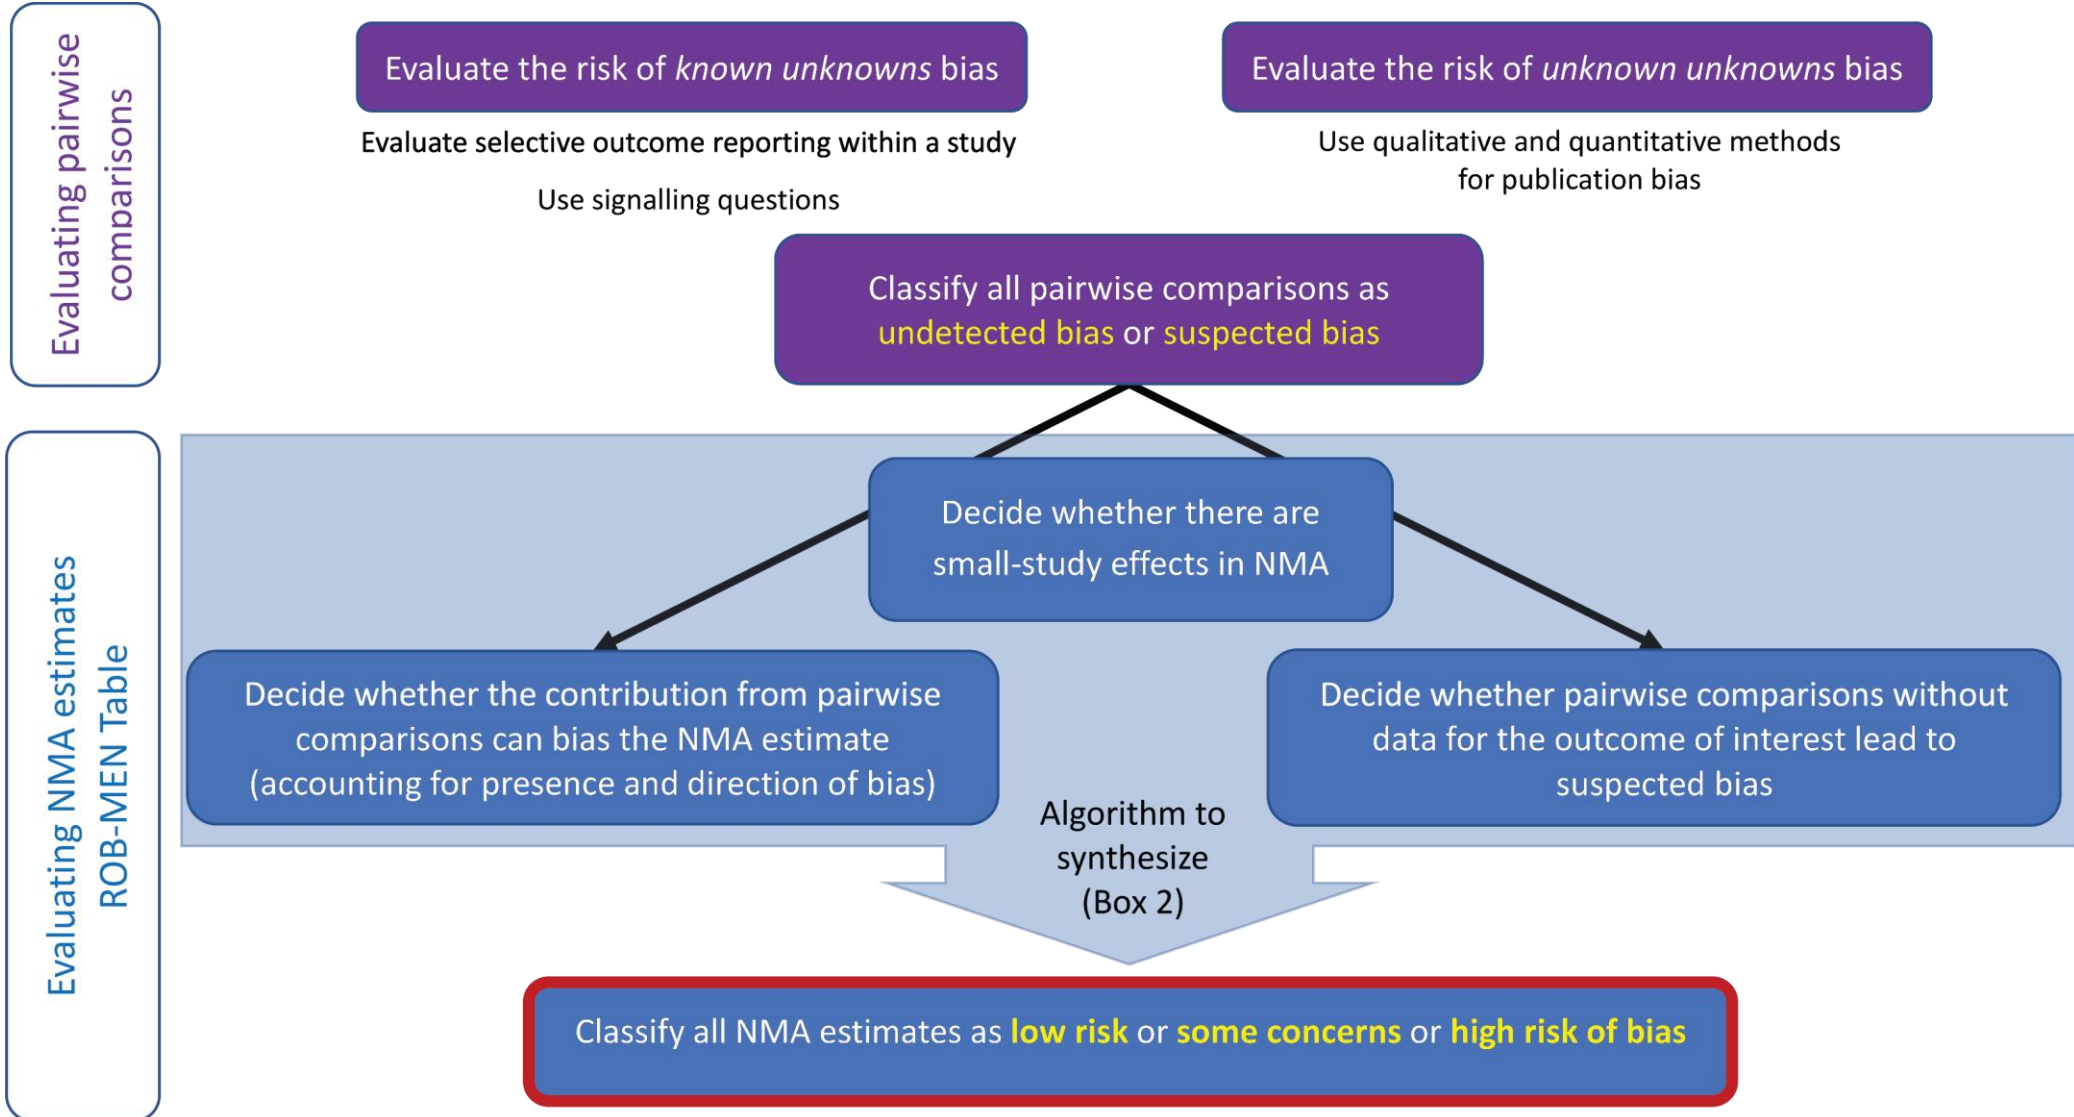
Evaluating pairwise comparisons

Evaluate the risk of *known unknowns* bias

Evaluate selective outcome reporting within a study

Use signalling questions

Evaluate the risk of *unknown unknowns* bias

Use qualitative and quantitative methods for publication bias

Classify all pairwise comparisons as undetected bias or suspected bias

Evaluating NMA estimates ROB-MEN Table

Decide whether there are small-study effects in NMA

Decide whether the contribution from pairwise comparisons can bias the NMA estimate (accounting for presence and direction of bias)

Decide whether pairwise comparisons without data for the outcome of interest lead to suspected bias

Algorithm to synthesize (Box 2)

Classify all NMA estimates as **low risk** or **some concerns** or **high risk of bias**